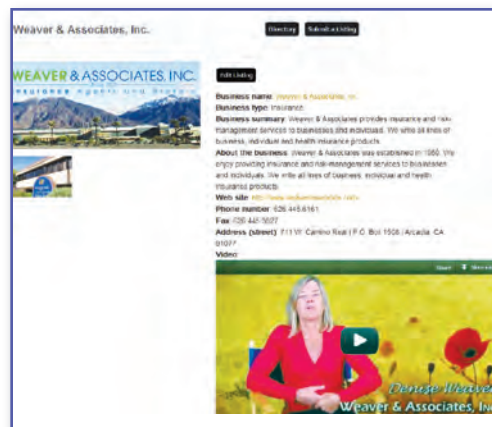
Weaver & Associates, Inc.

Directory Submit a Listing

WEAVER & ASSOCIATES, INC.
Insurance Agents and Brokers

Edit Listing

Business name: Weaver & Associates, Inc.
Business type: Insurance
Business summary: Weaver & Associates provides insurance and risk management services to businesses and individuals. We write all lines of business, individual and health insurance products.
About the business: Weaver & Associates was established in 1960. We enjoy providing insurance and risk-management services to businesses and individuals. We write all lines of business, individual and health insurance products.
Web site: http://www.weaverassociates.com
Phone number: 626 445-6161
Fax: 626 445-5027
Address (street): 711 W. Camino Real / P.O. Box 1506 / Arcadia, CA 91077
Video:

Share

Denise Weaver
Weaver & Associates, Inc.